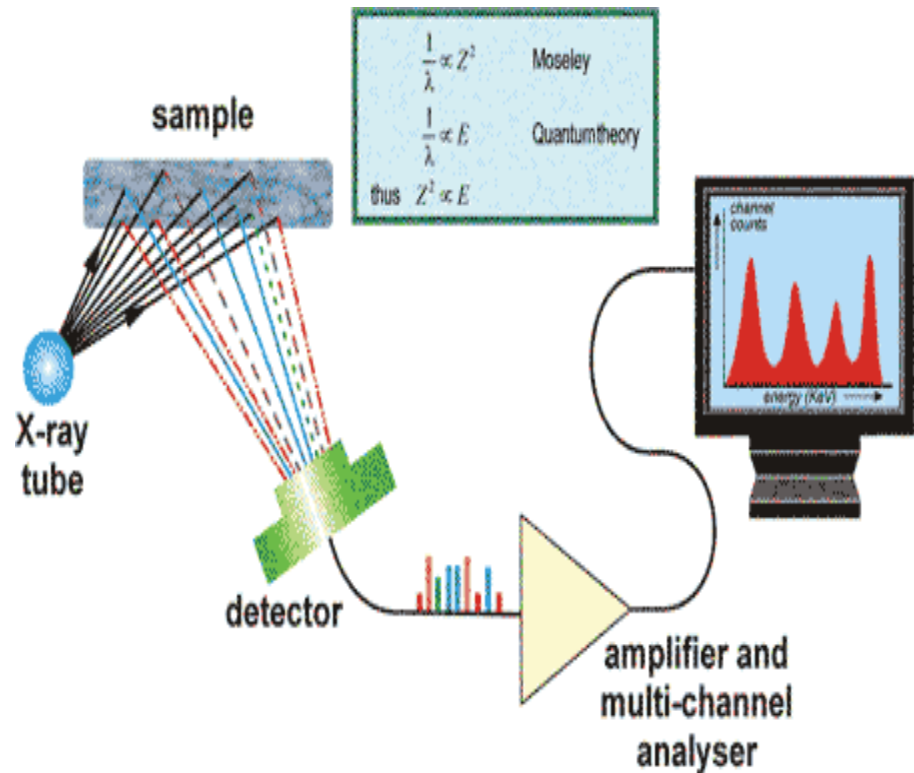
$\frac{1}{\lambda} \propto Z^2$ Moseley

$\frac{1}{\lambda} \propto E$ Quantumtheory

thus $Z^2 \propto E$

sample

X-ray tube

channel counts

energy (KeV)

detector

amplifier and multi-channel analyser